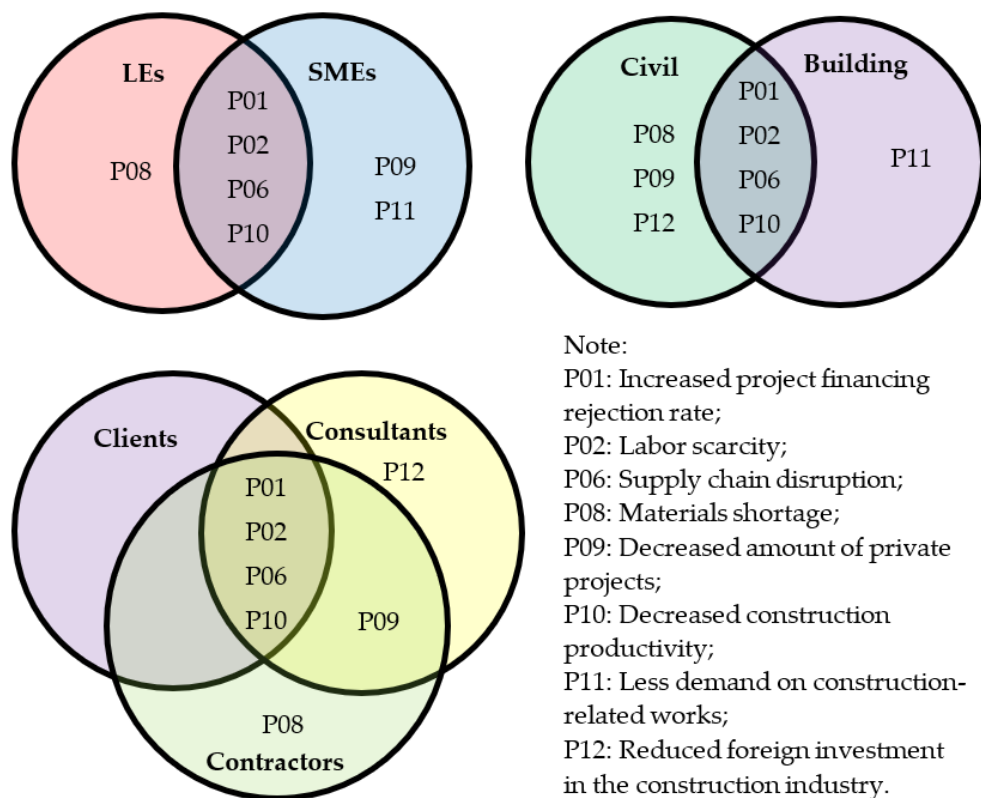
LEs

SMEs

P08

P01
P02
P06
P10

P09
P11

Civil

Building

P08
P09
P12

P01
P02
P06
P10

P11

Clients

Consultants

P12

P01
P02
P06
P10

P09

P08

Contractors

Note:
P01: Increased project financing rejection rate;
P02: Labor scarcity;
P06: Supply chain disruption;
P08: Materials shortage;
P09: Decreased amount of private projects;
P10: Decreased construction productivity;
P11: Less demand on construction-related works;
P12: Reduced foreign investment in the construction industry.